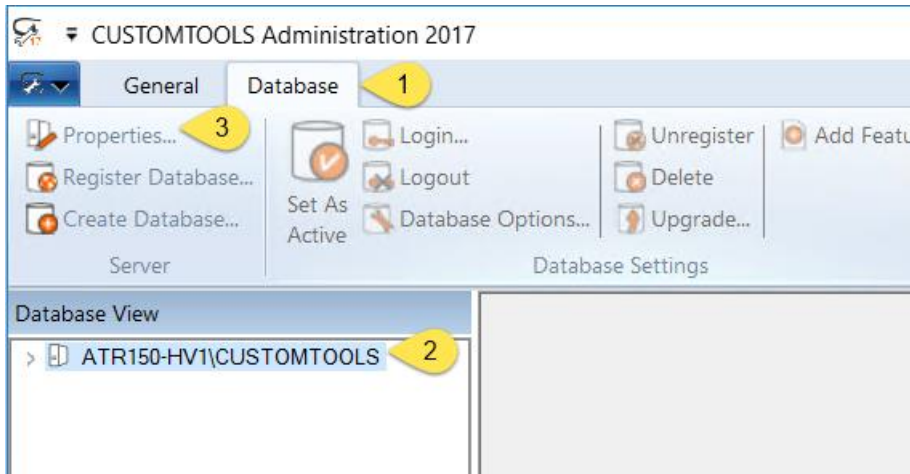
CUSTOMTOOLS Administration 2017

General Database 1

Properties... 3
Register Database...
Create Database...
Server

Set As Active
Login...
Logout
Database Options...

Unregister
Delete
Upgrade...
Database Settings

Add Featu

Database View

ATR150-HV1\CUSTOMTOOLS 2